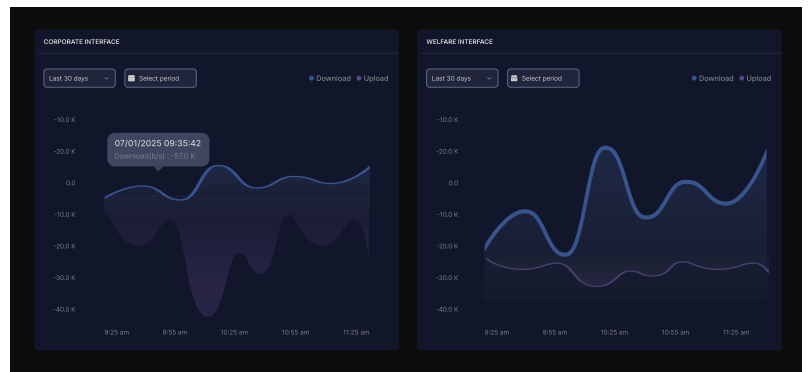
CORPORATE INTERFACE

Last 30 days
Select period
Download Upload

-10.0 K
-20.0 K
0.0
-10.0 K
-20.0 K
-30.0 K
-40.0 K

07/01/2025 09:35:42
Download(b/s) : -57.0 K

9:25 am 9:55 am 10:25 am 10:55 am 11:25 am

WELFARE INTERFACE

Last 30 days
Select period
Download Upload

-10.0 K
-20.0 K
0.0
-10.0 K
-20.0 K
-30.0 K
-40.0 K

9:25 am 9:55 am 10:25 am 10:55 am 11:25 am